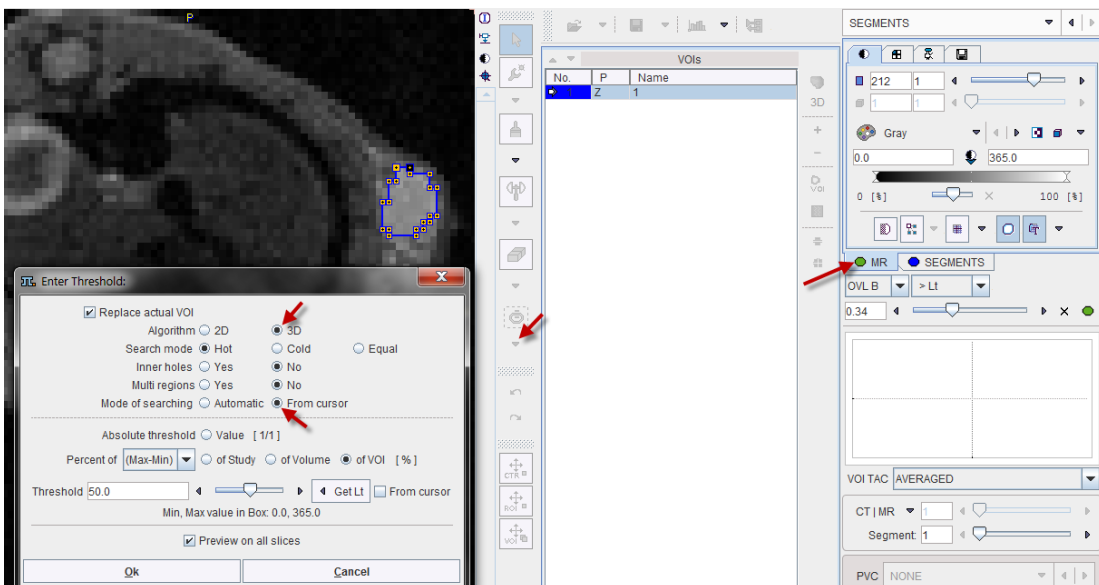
P

Enter Threshold:

Replace actual VOI

Algorithm 2D 3D

Search mode Hot Cold Equal

Inner holes Yes No

Multi regions Yes No

Mode of searching Automatic From cursor

Absolute threshold Value [1/1]

Percent of (Max-Min) of Study of Volume of VOI [%]

Threshold 50.0 Get Lt From cursor

Min, Max value in Box: 0.0, 365.0

Preview on all slices

Ok Cancel

3D

VOI

CTR

ROI

VOI

VOIs

| No. | P | Name |
|---|---|---|
| 1 | Z | 1 |

SEGMENTS

212 1

1 1

Gray

0.0 365.0

0 [%] 100 [%]

MR SEGMENTS

OVL B > Lt

0.34

VOI TAC AVERAGED

CT | MR 1

Segment: 1

PVC NONE